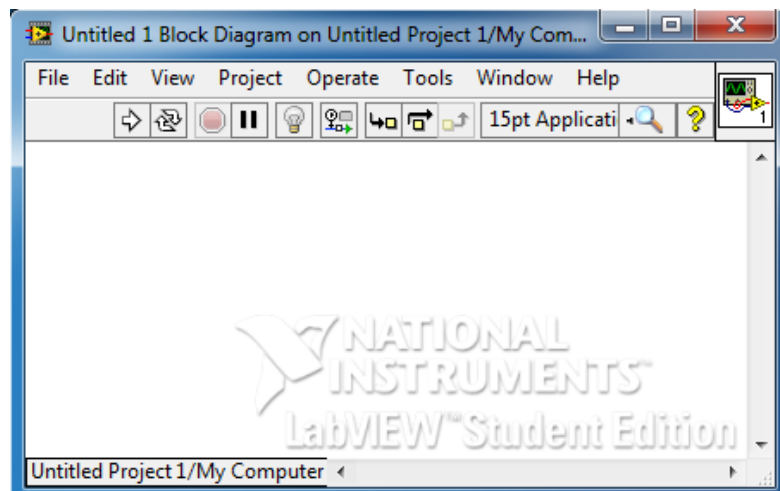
Untitled 1 Block Diagram on Untitled Project 1/My Com...

File Edit View Project Operate Tools Window Help

15pt Applicati

1

NATIONAL INSTRUMENTS™
LabVIEW™ Student Edition

Untitled Project 1/My Computer